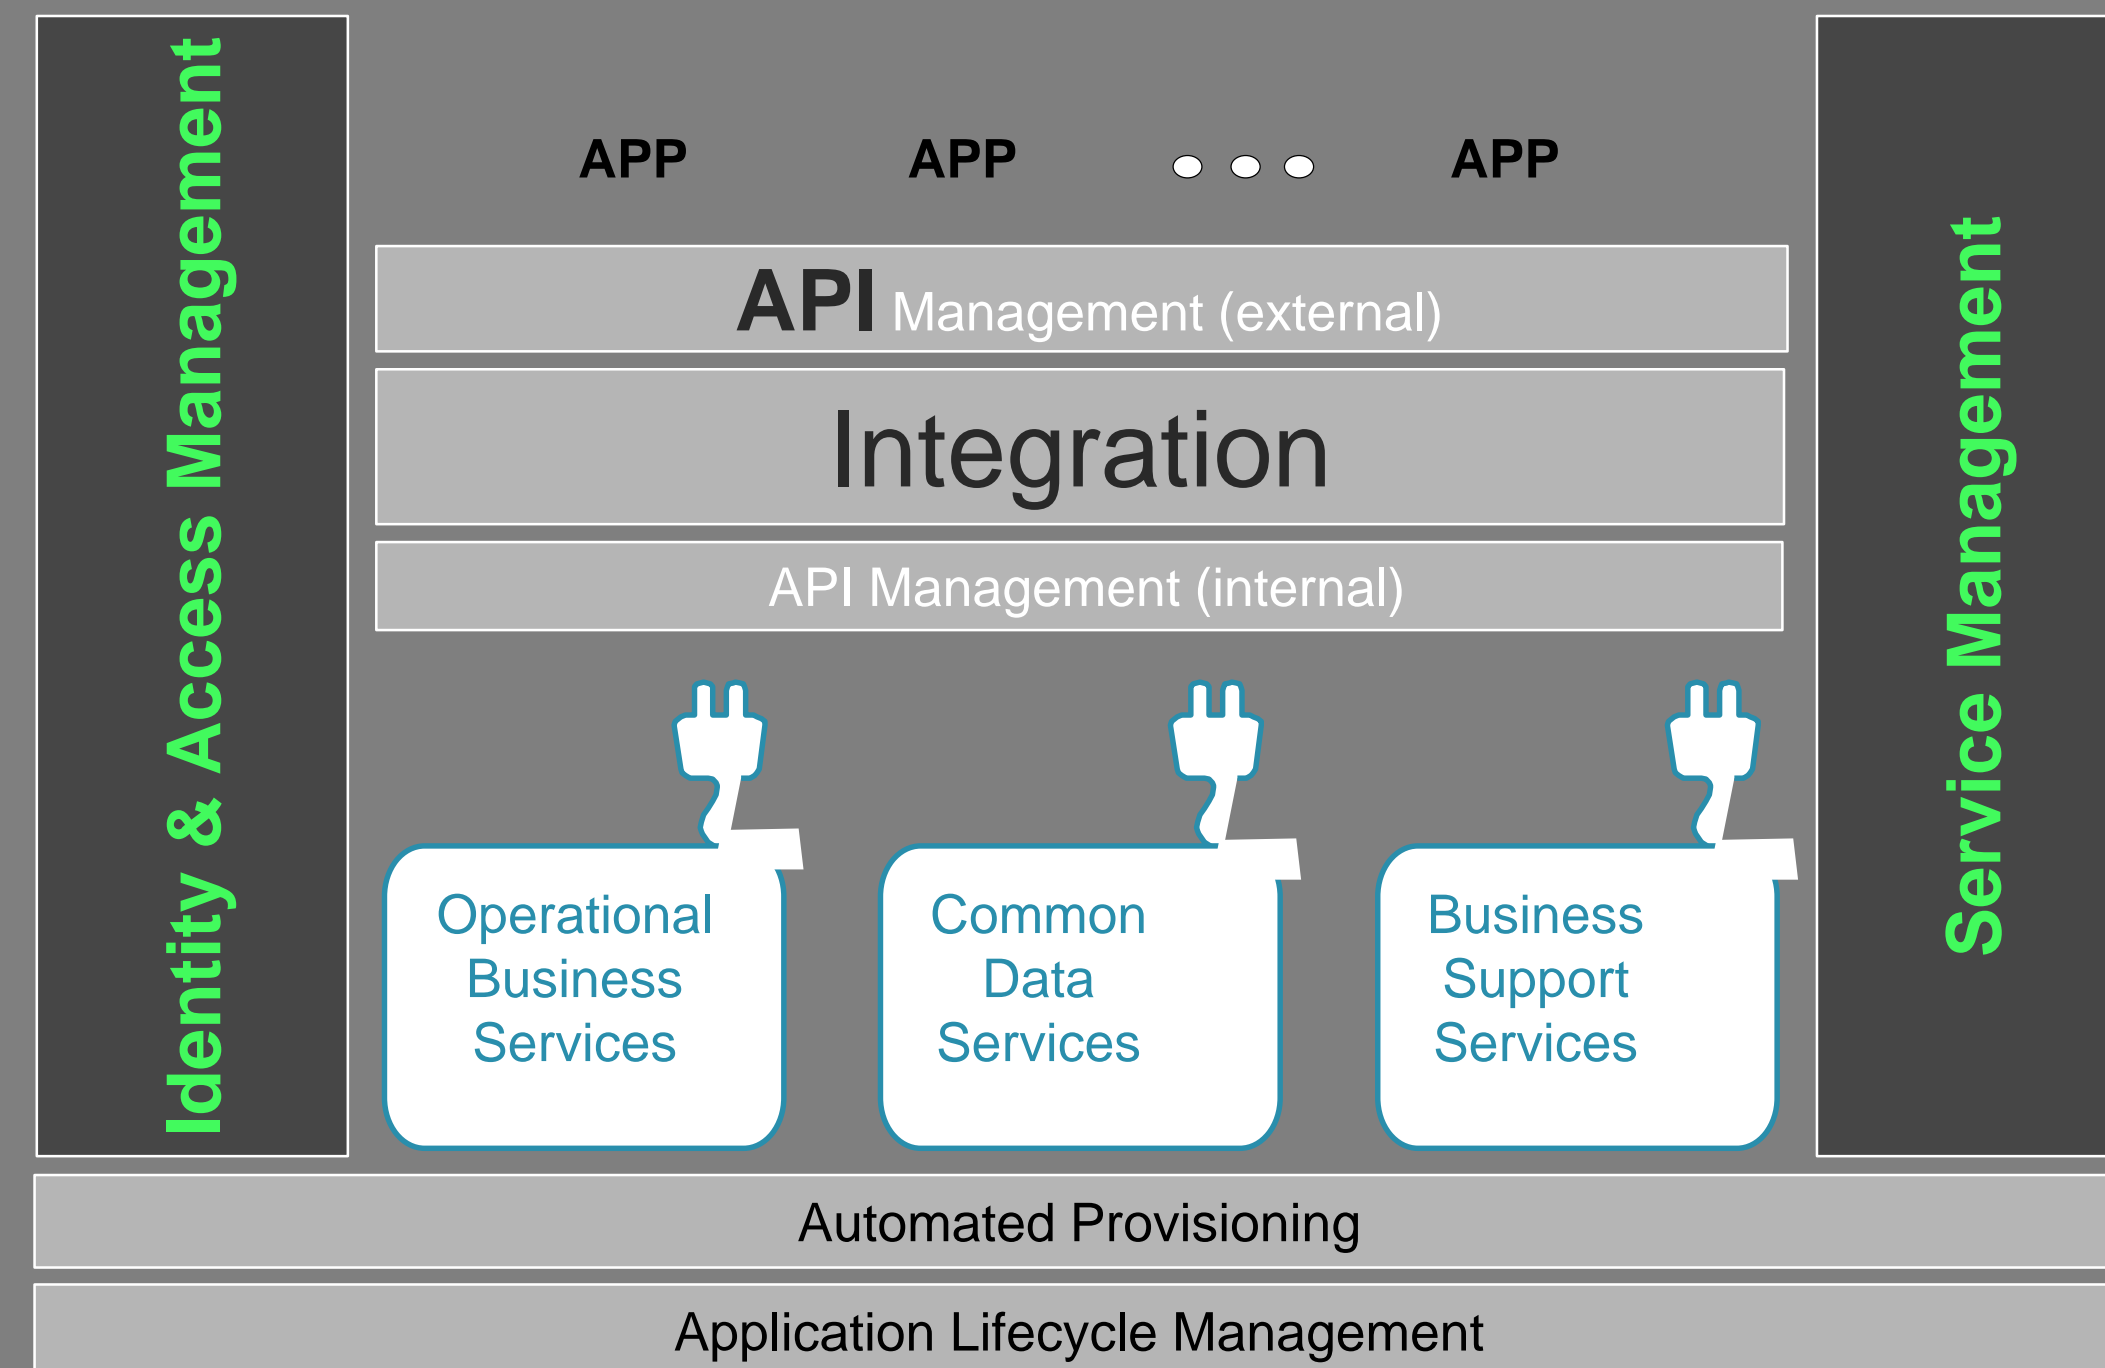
Identity & Access Management

APP APP APP

API Management (external)

Integration

API Management (internal)

Operational Business Services

Common Data Services

Business Support Services

Service Management

Automated Provisioning

Application Lifecycle Management